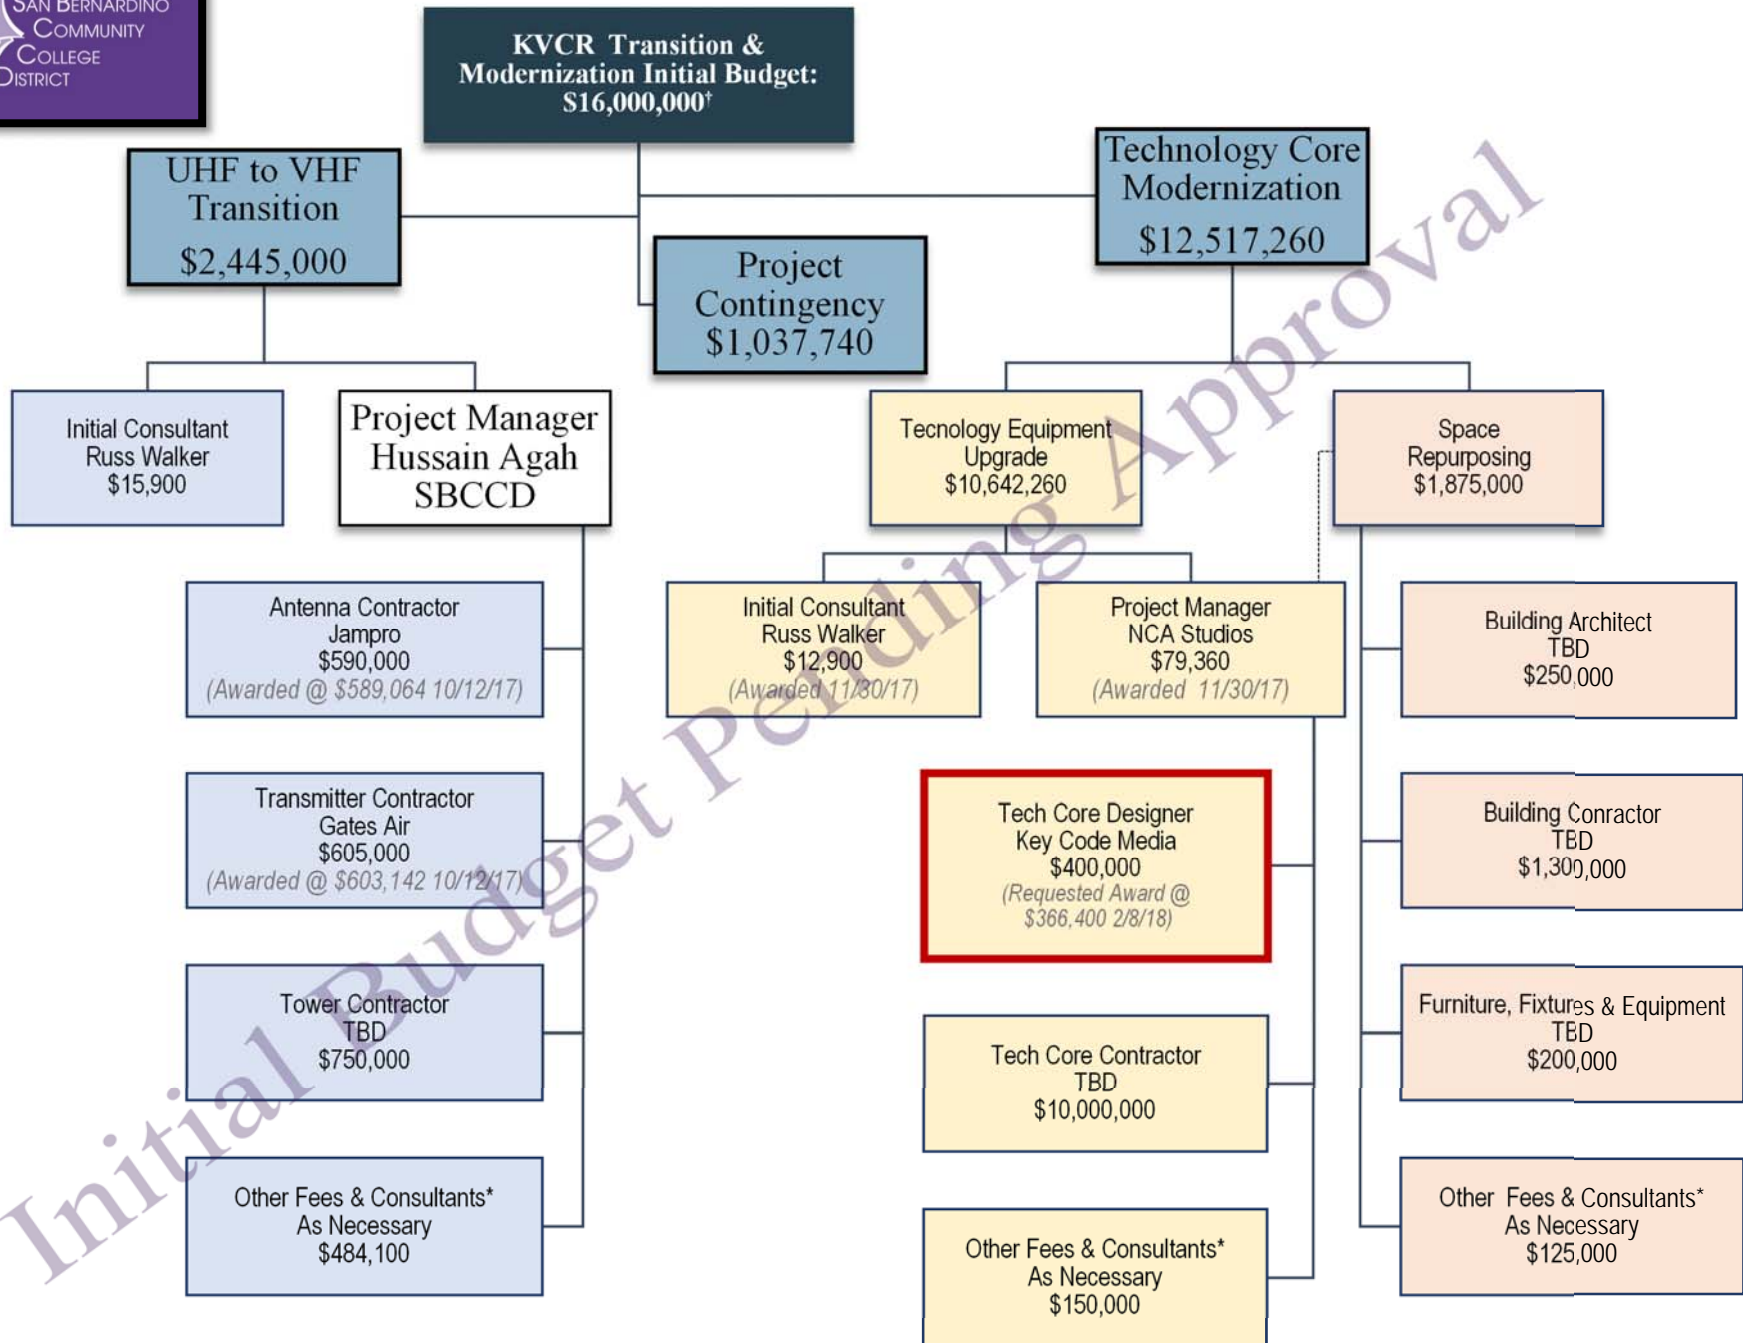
San Bernardino Community College District

KVCR Transition & Modernization Initial Budget: $16,000,000†

UHF to VHF Transition $2,445,000

Project Contingency $1,037,740

Technology Core Modernization $12,517,260

Initial Consultant Russ Walker $15,900

Project Manager Hussain Agah SBCCD

Tecnology Equipment Upgrade $10,642,260

Space Repurposing $1,875,000

Antenna Contractor Jampro $590,000 (Awarded @ $589,064 10/12/17)

Initial Consultant Russ Walker $12,900 (Awarded 11/30/17)

Project Manager NCA Studios $79,360 (Awarded 11/30/17)

Building Architect TBD $250,000

Transmitter Contractor Gates Air $605,000 (Awarded @ $603,142 10/12/17)

Tech Core Designer Key Code Media $400,000 (Requested Award @ $366,400 2/8/18)

Building Conractor TBD $1,300,000

Tower Contractor TBD $750,000

Tech Core Contractor TBD $10,000,000

Furniture, Fixtures & Equipment TBD $200,000

Other Fees & Consultants* As Necessary $484,100

Other Fees & Consultants* As Necessary $150,000

Other Fees & Consultants* As Necessary $125,000

Initial Budget Pending Approval